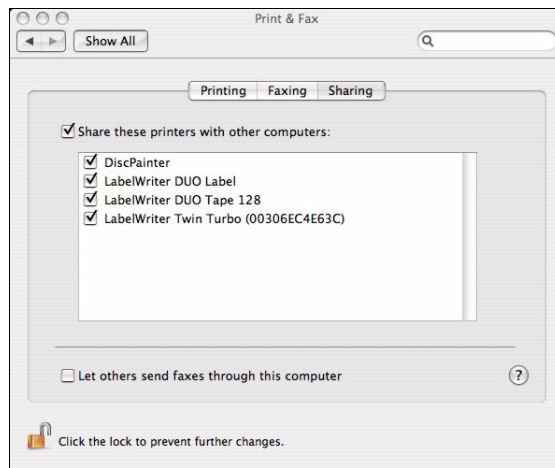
Print & Fax

Show All

Printing | Faxing | Sharing

☑ Share these printers with other computers:

☑ DiscPainter
☑ LabelWriter DUO Label
☑ LabelWriter DUO Tape 128
☑ LabelWriter Twin Turbo (00306EC4E63C)

☐ Let others send faxes through this computer

?

Click the lock to prevent further changes.